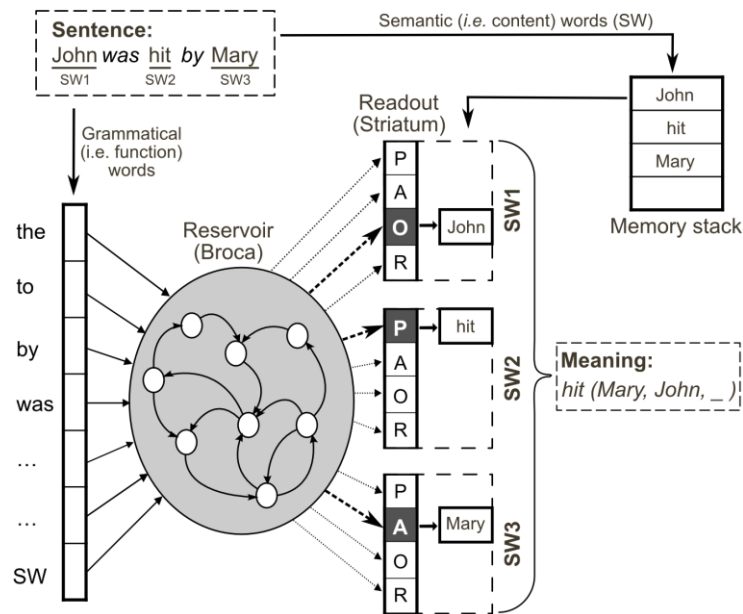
Sentence:
John was hit by Mary
SW1 SW2 SW3

Semantic (i.e. content) words (SW)

John
hit
Mary

Memory stack

Grammatical (i.e. function) words

the
to
by
was
…
…
SW

Reservoir (Broca)

Readout (Striatum)

P
A
O
R
John
SW1

P
A
O
R
hit
SW2

P
A
O
R
Mary
SW3

Meaning:
hit (Mary, John, _ )